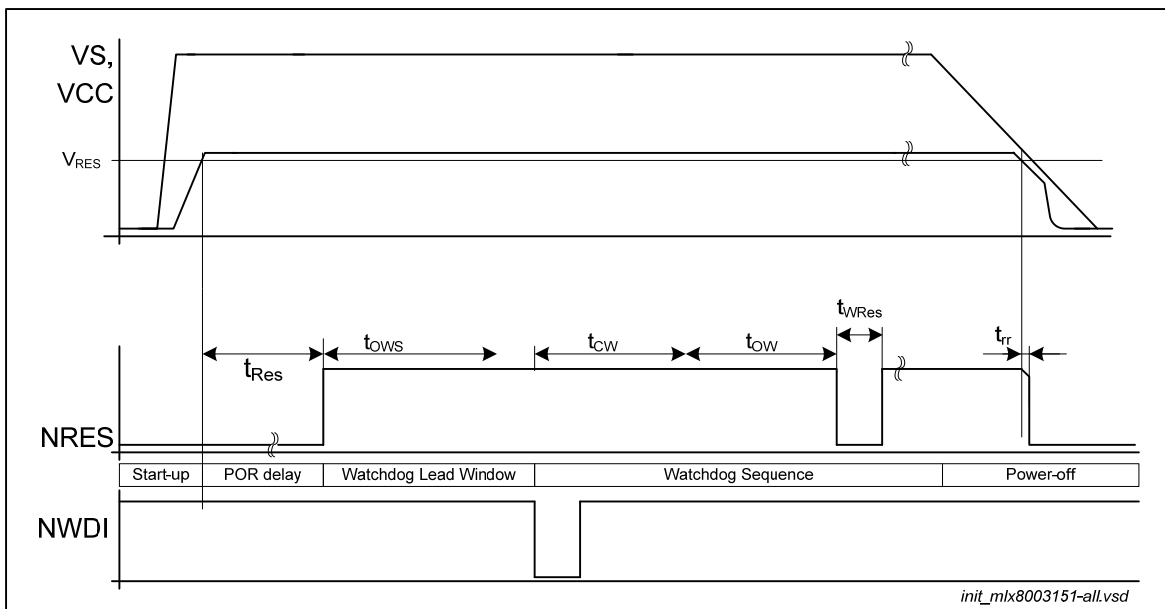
VS, VCC

$V_{RES}$

$t_{Res}$

$t_{OWS}$

$t_{CW}$

$t_{OW}$

$t_{WRes}$

$t_{rr}$

NRES

| Start-up | POR delay | Watchdog Lead Window | Watchdog Sequence | Power-off |
|---|---|---|---|---|

NWDI

init_mlx8003151-all.vsd